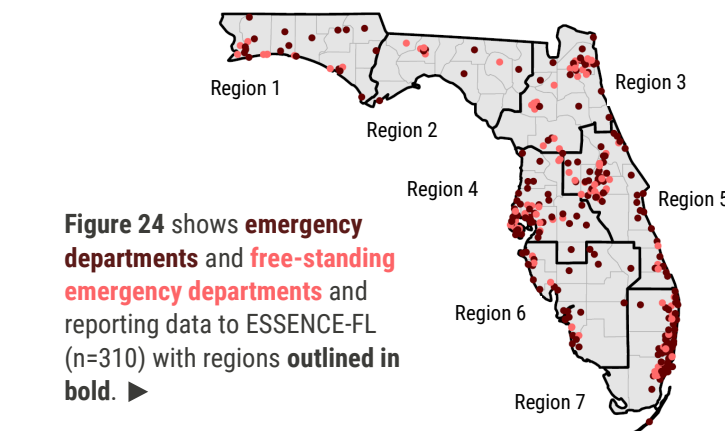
Region 1

Region 2

Region 3

Region 4

Region 5

Region 6

Region 7

**Figure 24** shows **emergency departments** and **free-standing emergency departments** and reporting data to ESSENCE-FL (n=310) with regions **outlined in bold**. ▶